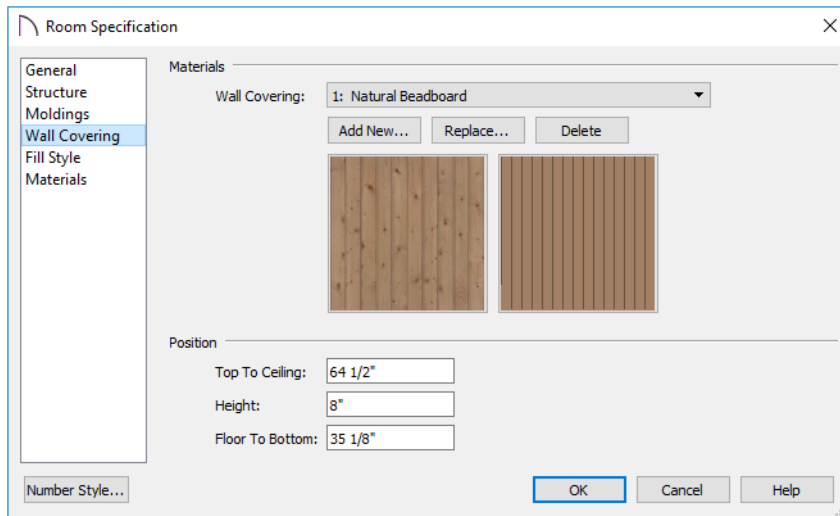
Room Specification

General
Structure
Moldings
Wall Covering
Fill Style
Materials

Materials

Wall Covering: 1: Natural Beadboard

Add New... Replace... Delete

Position

Top To Ceiling: 64 1/2"

Height: 8"

Floor To Bottom: 35 1/8"

Number Style...

OK Cancel Help